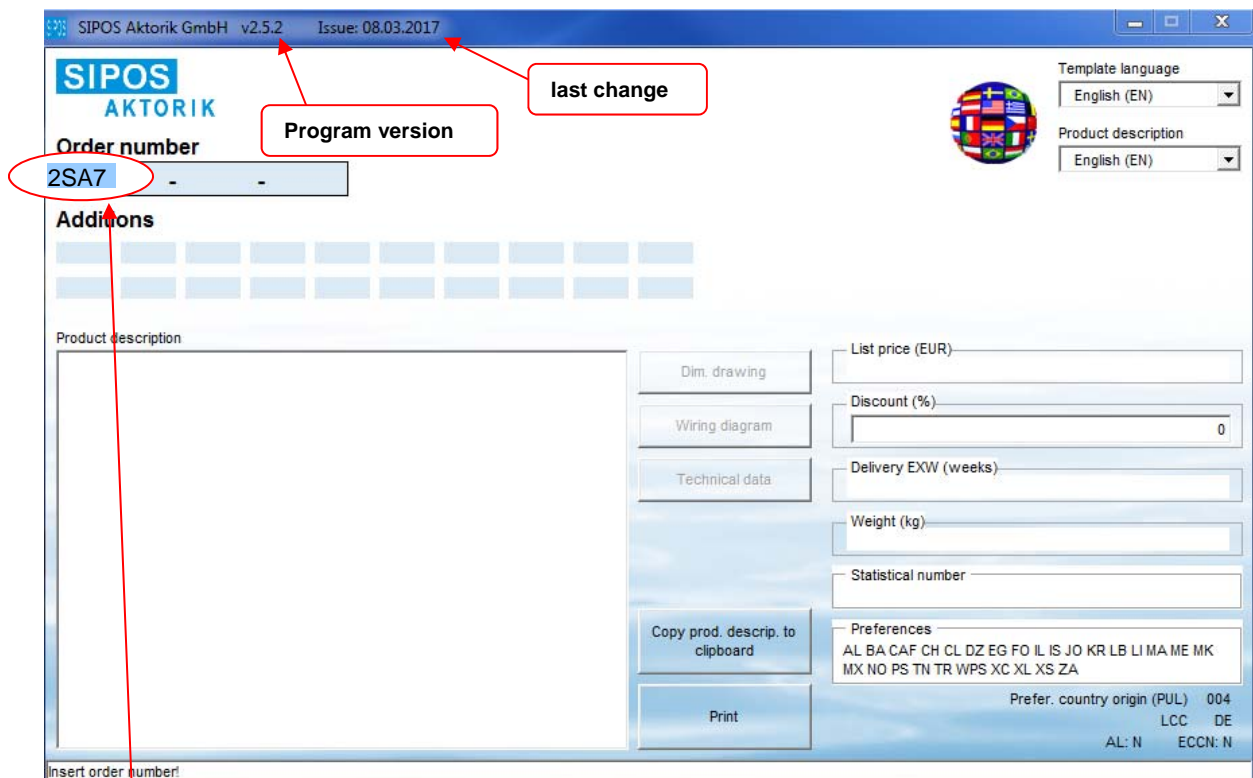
SIPOS Aktorik GmbH v2.5.2 Issue: 08.03.2017

last change

Program version

SIPOS AKTORIK

Order number

2SA7 - -

Additions

Template language
English (EN)

Product description
English (EN)

Product description

Dim. drawing

Wiring diagram

Technical data

Copy prod. descrip. to clipboard

Print

List price (EUR)

Discount (%)
0

Delivery EXW (weeks)

Weight (kg)

Statistical number

Preferences
AL BA CAF CH CL DZ EG FO IL IS JO KR LB LI MA ME MK MX NO PS TN TR WPS XC XL XS ZA

Prefer. country origin (PUL) 004
LCC DE
AL: N ECCN: N

Insert order number!